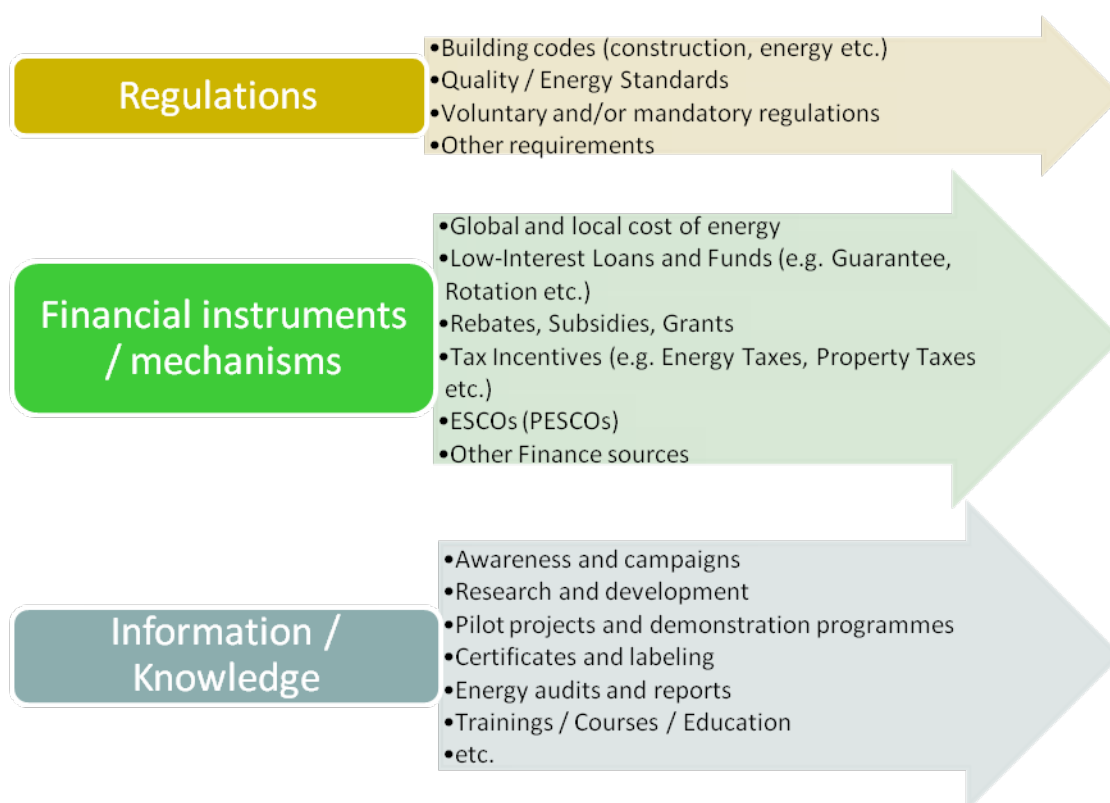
Regulations

•Building codes (construction, energy etc.)
•Quality / Energy Standards
•Voluntary and/or mandatory regulations
•Other requirements

Financial instruments / mechanisms

•Global and local cost of energy
•Low-Interest Loans and Funds (e.g. Guarantee, Rotation etc.)
•Rebates, Subsidies, Grants
•Tax Incentives (e.g. Energy Taxes, Property Taxes etc.)
•ESCOs (PESCOs)
•Other Finance sources

Information / Knowledge

•Awareness and campaigns
•Research and development
•Pilot projects and demonstration programmes
•Certificates and labeling
•Energy audits and reports
•Trainings / Courses / Education
•etc.